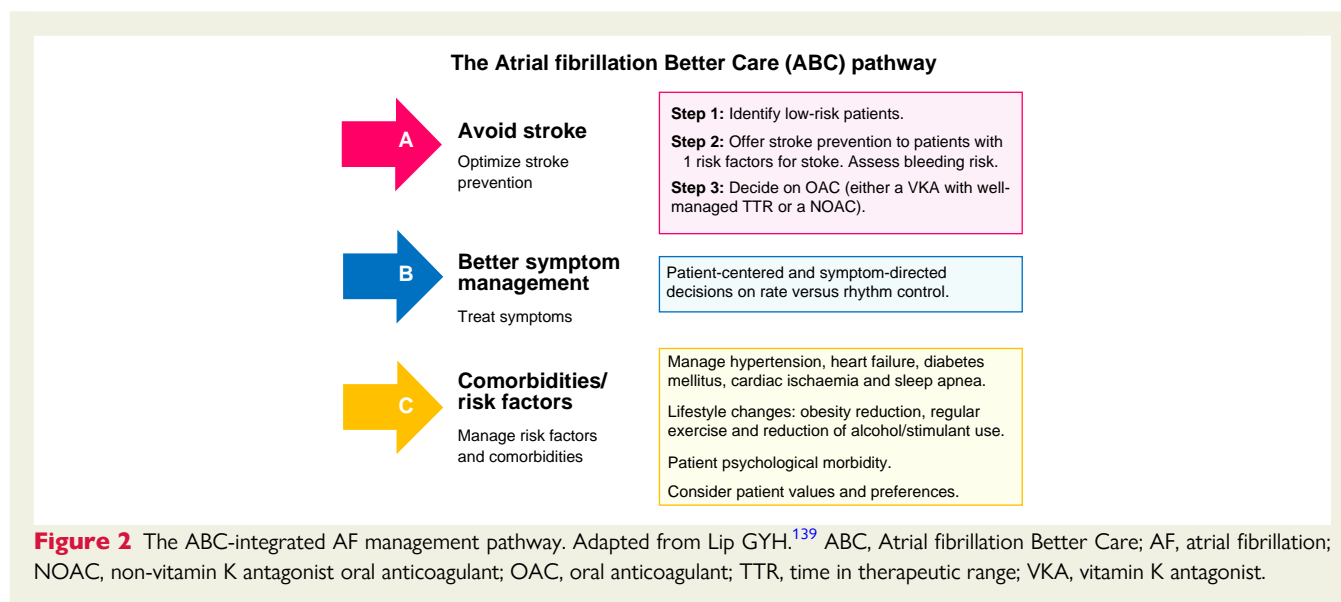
The Atrial fibrillation Better Care (ABC) pathway

A

Avoid stroke

Optimize stroke prevention

Step 1: Identify low-risk patients.

Step 2: Offer stroke prevention to patients with 1 risk factors for stroke. Assess bleeding risk.

Step 3: Decide on OAC (either a VKA with well-managed TTR or a NOAC).

B

Better symptom management

Treat symptoms

Patient-centered and symptom-directed decisions on rate versus rhythm control.

C

Comorbidities/ risk factors

Manage risk factors and comorbidities

Manage hypertension, heart failure, diabetes mellitus, cardiac ischaemia and sleep apnea.

Lifestyle changes: obesity reduction, regular exercise and reduction of alcohol/stimulant use.

Patient psychological morbidity.

Consider patient values and preferences.

Figure 2 The ABC-integrated AF management pathway. Adapted from Lip GYH.$^{139}$ ABC, Atrial fibrillation Better Care; AF, atrial fibrillation; NOAC, non-vitamin K antagonist oral anticoagulant; OAC, oral anticoagulant; TTR, time in therapeutic range; VKA, vitamin K antagonist.